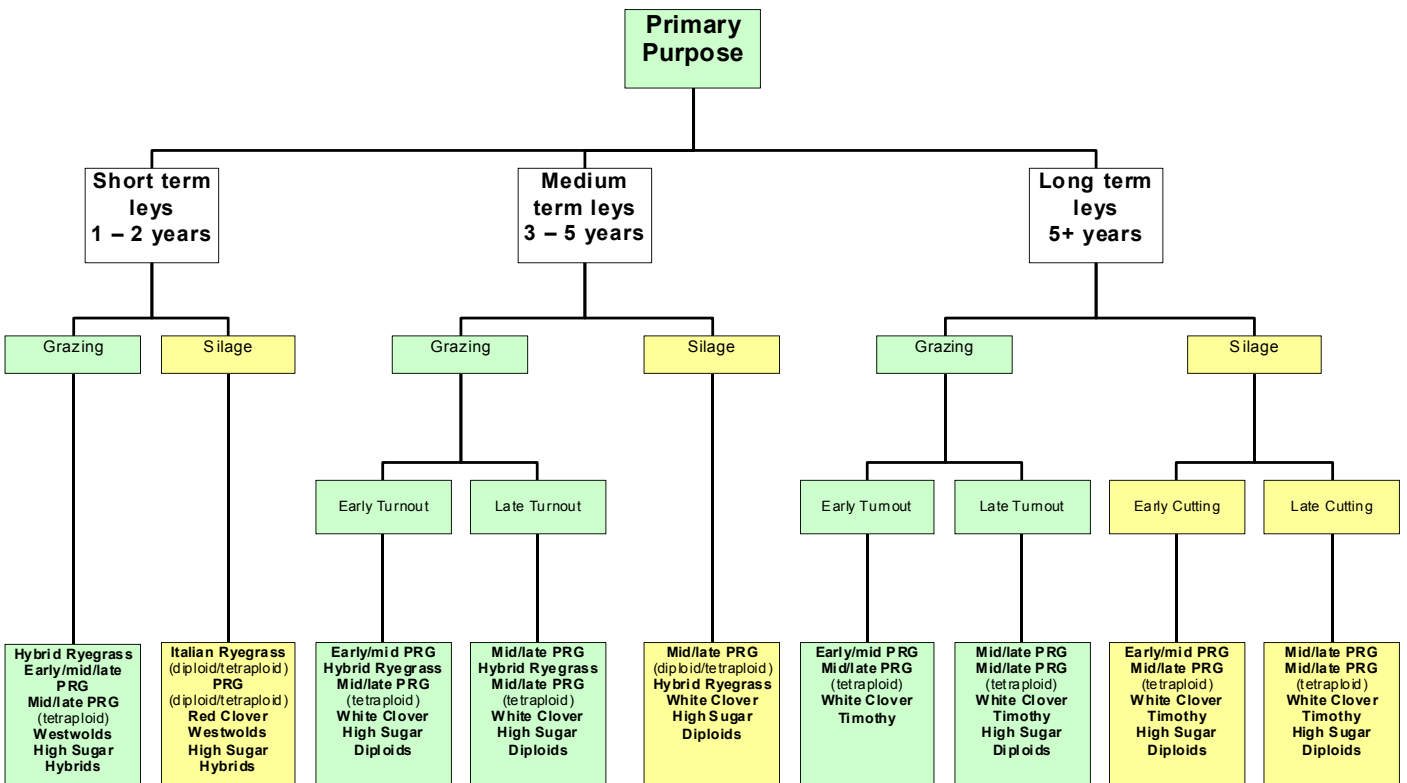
Primary Purpose

Short term leys 1 – 2 years

Medium term leys 3 – 5 years

Long term leys 5+ years

Grazing

Silage

Grazing

Silage

Grazing

Silage

Early Turnout

Late Turnout

Early Turnout

Late Turnout

Early Cutting

Late Cutting

Hybrid Ryegrass
Early/mid/late PRG
Mid/late PRG
(tetraploid)
Westwolds
High Sugar
Hybrids

Italian Ryegrass
(diploid/tetraploid)
PRG
(diploid/tetraploid)
Red Clover
Westwolds
High Sugar
Hybrids

Early/mid PRG
Hybrid Ryegrass
Mid/late PRG
(tetraploid)
White Clover
High Sugar
Diploids

Mid/late PRG
Hybrid Ryegrass
Mid/late PRG
(tetraploid)
White Clover
High Sugar
Diploids

Mid/late PRG
(diploid/tetraploid)
Hybrid Ryegrass
White Clover
High Sugar
Diploids

Early/mid PRG
Mid/late PRG
(tetraploid)
White Clover
Timothy

Mid/late PRG
Mid/late PRG
(tetraploid)
White Clover
Timothy
High Sugar
Diploids

Early/mid PRG
Mid/late PRG
(tetraploid)
White Clover
Timothy
High Sugar
Diploids

Mid/late PRG
Mid/late PRG
(tetraploid)
White Clover
Timothy
High Sugar
Diploids